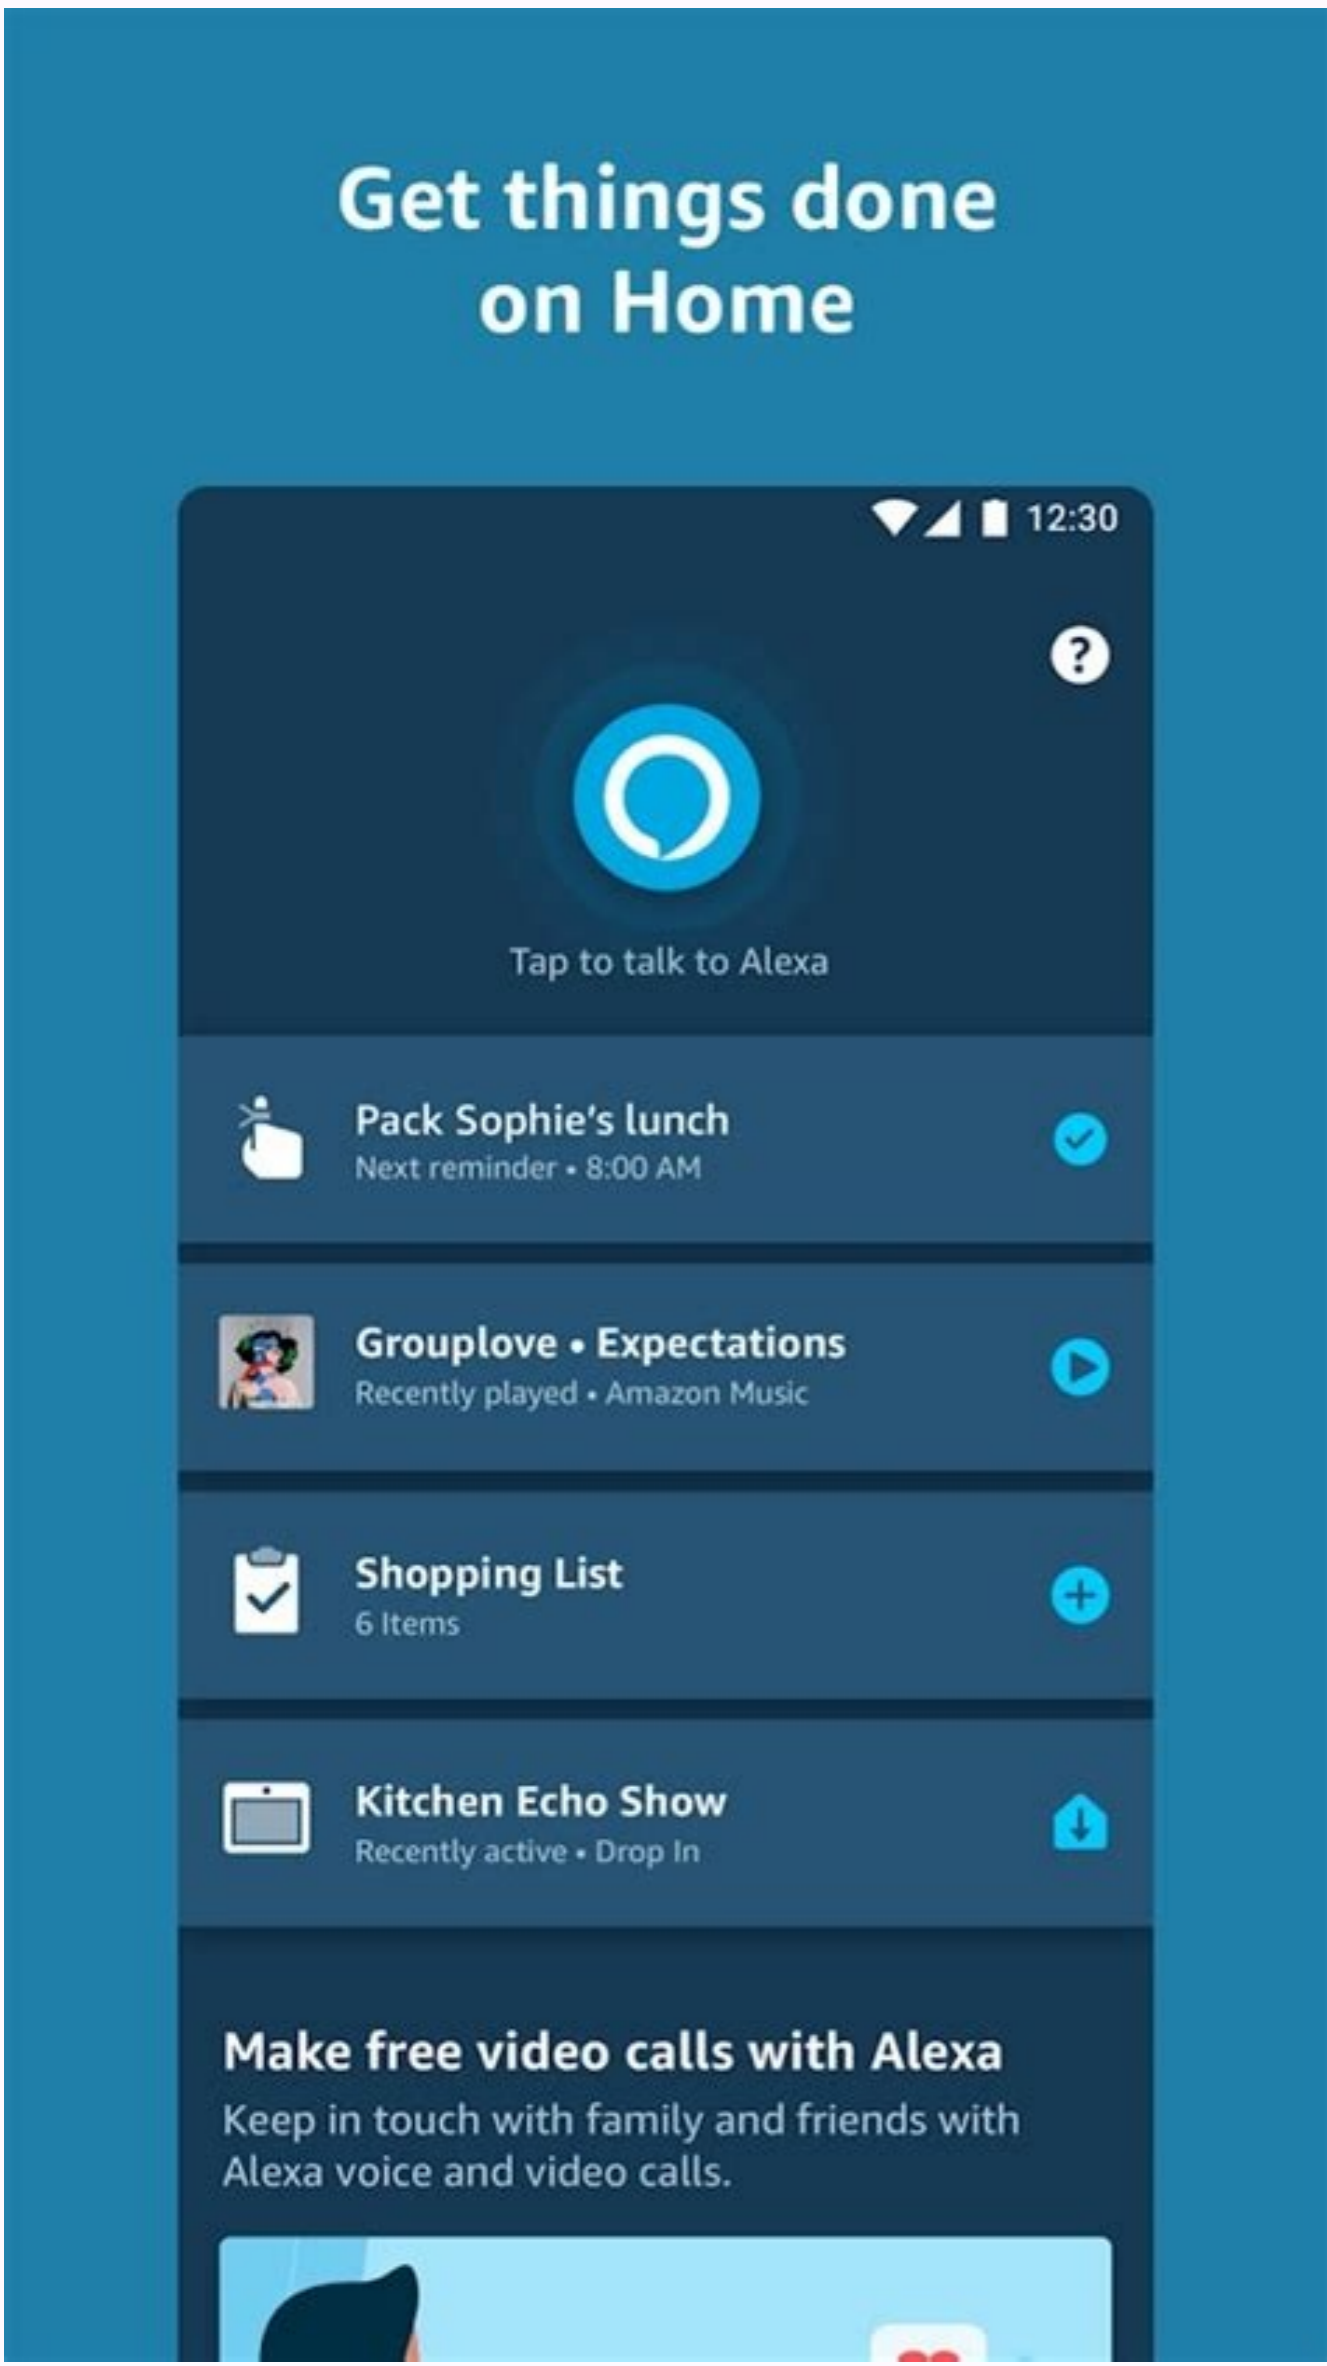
Get things done on Home

12:30

?

Tap to talk to Alexa

Pack Sophie's lunch
Next reminder • 8:00 AM

Grouplove • Expectations
Recently played • Amazon Music

Shopping List
6 Items

Kitchen Echo Show
Recently active • Drop In

Make free video calls with Alexa
Keep in touch with family and friends with Alexa voice and video calls.